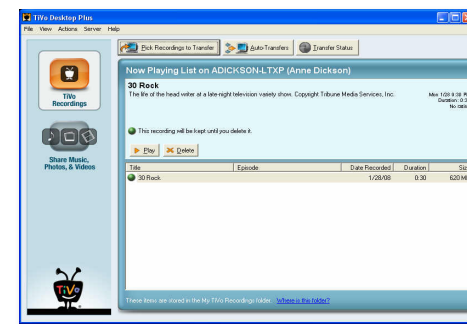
TiVo Desktop Plus

File View Actions Server Help

Pick Recordings to Transfer

Auto-Transfers

Transfer Status

TiVo Recordings

Share Music, Photos, & Videos

Now Playing List on ADICKSON-LTXP (Anne Dickson)

30 Rock

The life of the head writer at a late-night television variety show. Copyright Tribune Media Services, Inc.

Mon 1/28 8:30 P
Duration: 0:3
No data

This recording will be kept until you delete it.

Play Delete

| Title | Episode | Date Recorded | Duration | Siz |
|---|---|---|---|---|
| 30 Rock | | 1/28/08 | 0:30 | 620 M |

These items are stored in the My TiVo Recordings folder. Where is this folder?